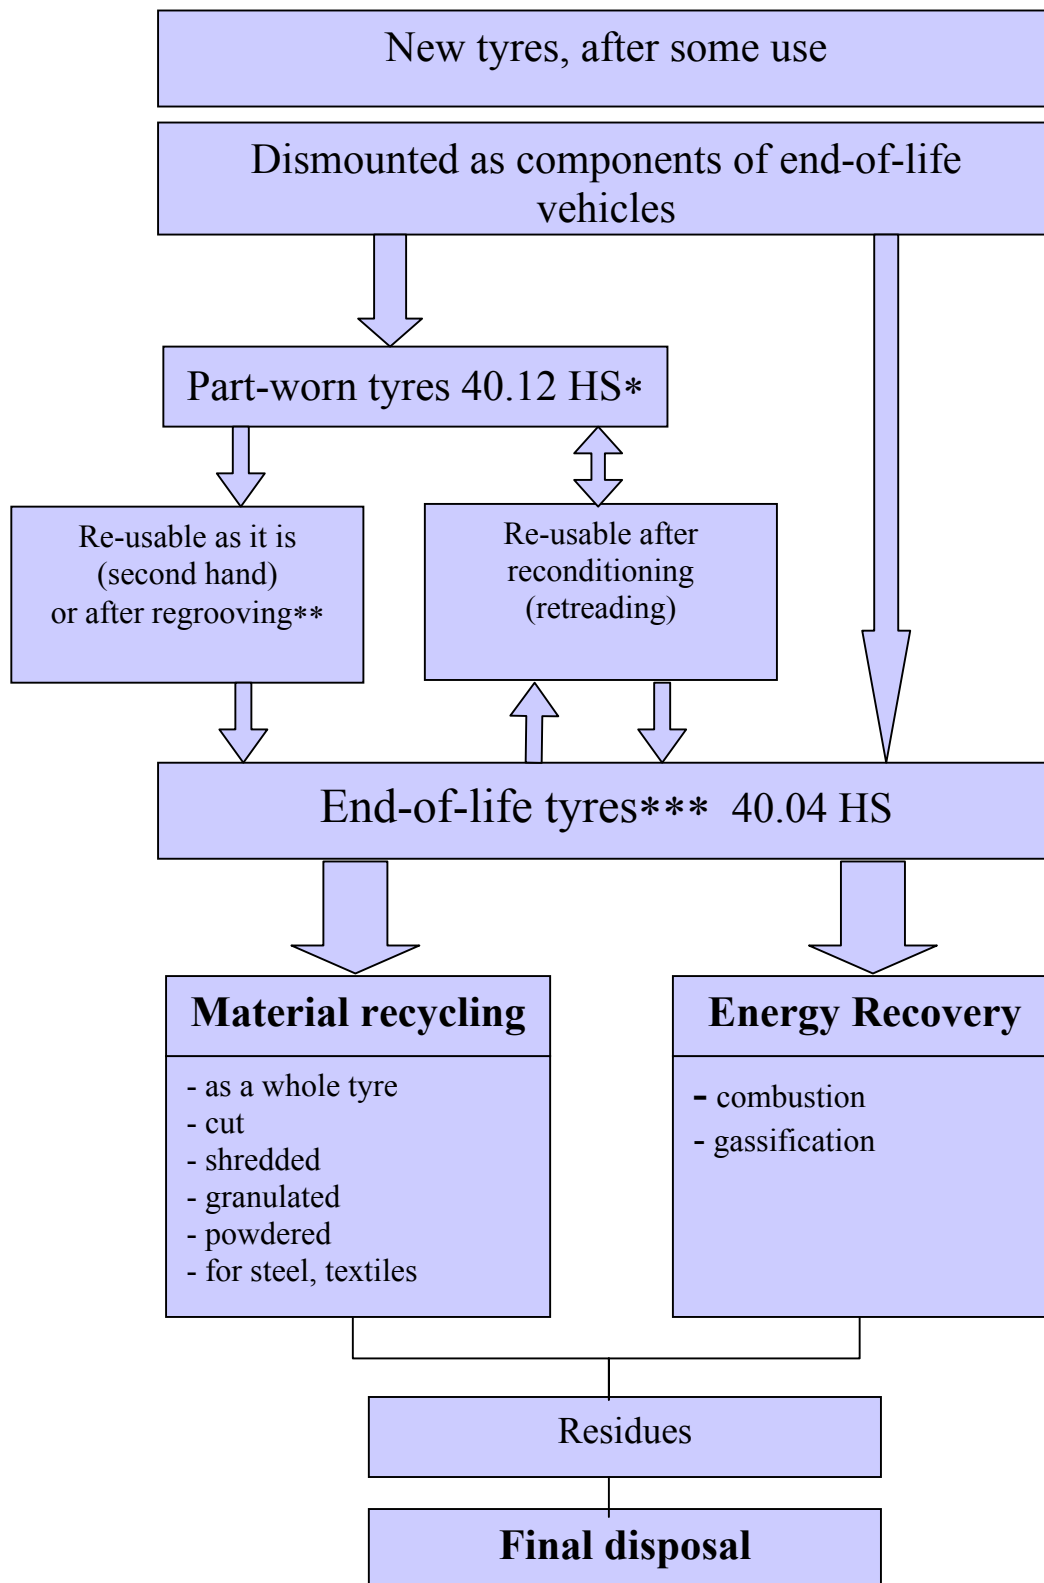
New tyres, after some use

Dismounted as components of end-of-life vehicles

Part-worn tyres 40.12 HS*

Re-usable as it is (second hand) or after regrooving**

Re-usable after reconditioning (retreading)

End-of-life tyres*** 40.04 HS

Material recycling

- as a whole tyre
- cut
- shredded
- granulated
- powdered
- for steel, textiles

Energy Recovery

- combustion
- gassification

Residues

Final disposal